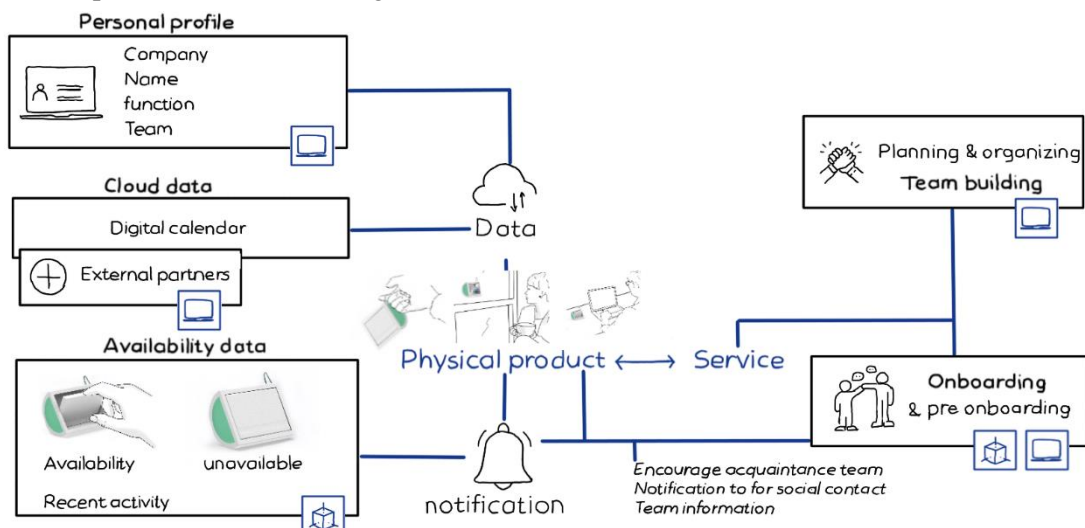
Personal profile

Company
Name
function
Team

Cloud data

Digital calendar

External partners

Availability data

Availability

unavailable

Recent activity

Data

Physical product ⟷ Service

notification

Planning & organizing
Team building

Onboarding
& pre onboarding

Encourage acquaintance team
Notification to for social contact
Team information